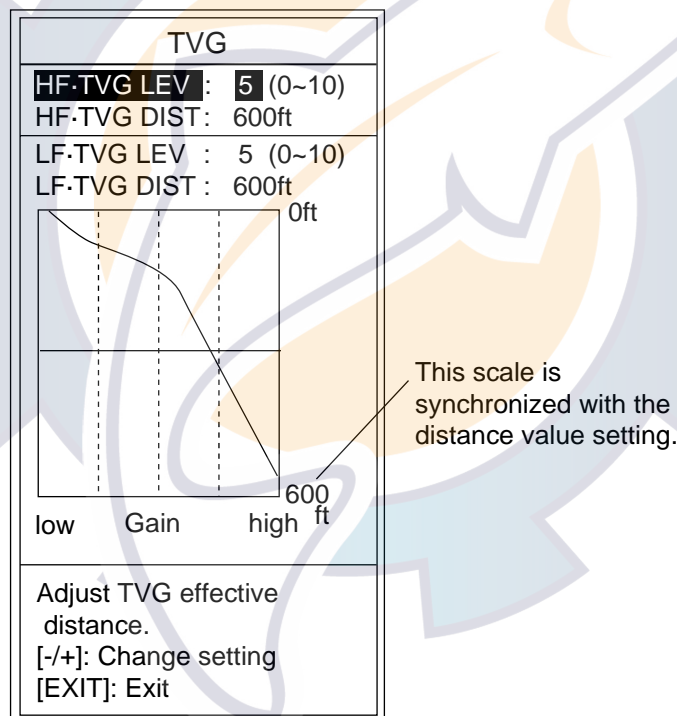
TVG

HF·TVG LEV : 5 (0~10)
HF·TVG DIST : 600ft

LF·TVG LEV : 5 (0~10)
LF·TVG DIST : 600ft

0ft

600 ft

low Gain high

This scale is synchronized with the distance value setting.

Adjust TVG effective distance.
[-/+]: Change setting
[EXIT]: Exit